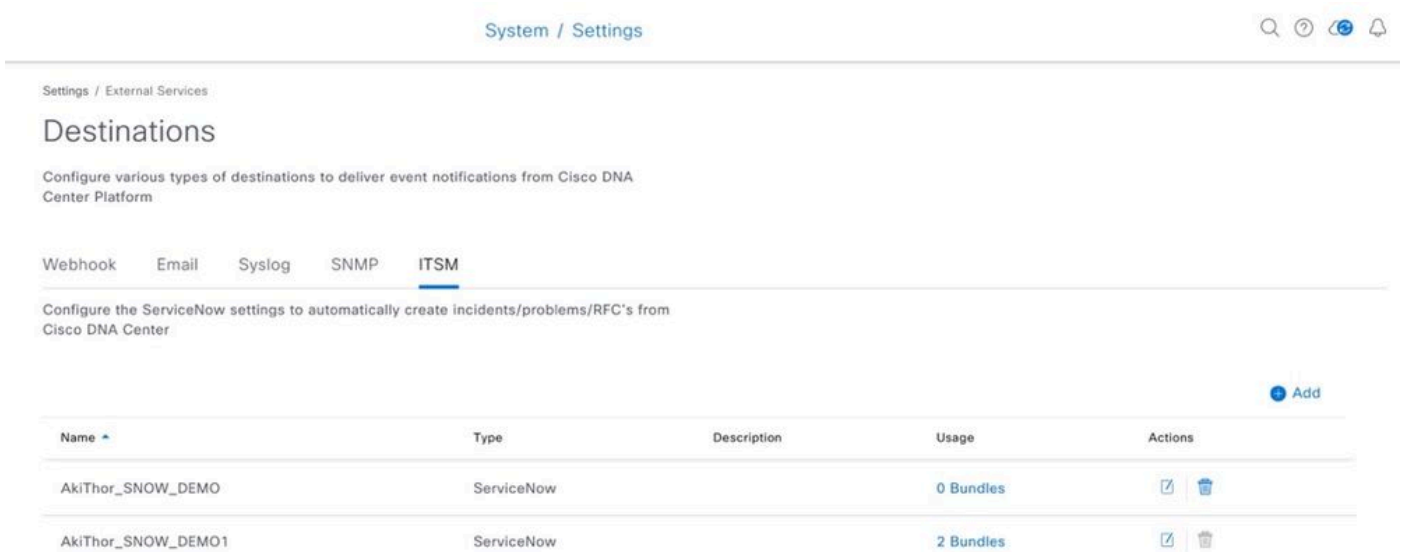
System / Settings

Settings / External Services

Destinations

Configure various types of destinations to deliver event notifications from Cisco DNA Center Platform

Webhook Email Syslog SNMP ITSM

Configure the ServiceNow settings to automatically create incidents/problems/RFC's from Cisco DNA Center

Add

| Name | Type | Description | Usage | Actions |
|---|---|---|---|---|
| AkiThor_SNOW_DEMO | ServiceNow | | 0 Bundles | |
| AkiThor_SNOW_DEMO1 | ServiceNow | | 2 Bundles | |